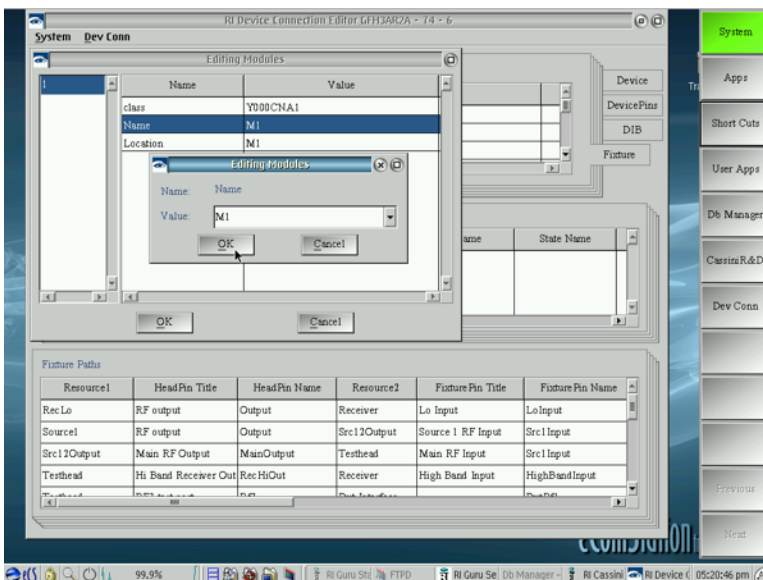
RI Device Connection Editor GFH3AR2A - 74 - 6

System Dev Conn

Editing Modules

1

| Name | Value |
|---|---|
| class | Y000CNA1 |
| Name | M1 |
| Location | M1 |

Editing Modules

Name: Name

Value: M1

OK

Cancel

OK

Cancel

Device

DevicePins

DIB

Fixture

Name

State Name

Fixture Paths

| Resource1 | HeadPin Title | HeadPin Name | Resource2 | FixturePin Title | FixturePin Name |
|---|---|---|---|---|---|
| RecLo | RF output | Output | Receiver | Lo Input | LoInput |
| Source1 | RF output | Output | Src12Output | Source 1 RF Input | Src1Input |
| Src12Output | Main RF Output | MainOutput | Testhead | Main RF Input | Src1Input |
| Testhead | Hi Band Receiver Out | RecHiOut | Receiver | High Band Input | HighBandInput |
| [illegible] | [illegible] | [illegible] | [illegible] | | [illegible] |

System

Apps

Short Cuts

User Apps

Db Manager

CassiniR&D

Dev Conn

Previous

Next

99.9%

RI Guru Str

FTPD

RI Guru Se

Db Manager -

RI Cassini

RI Device C

05:20:46 pm